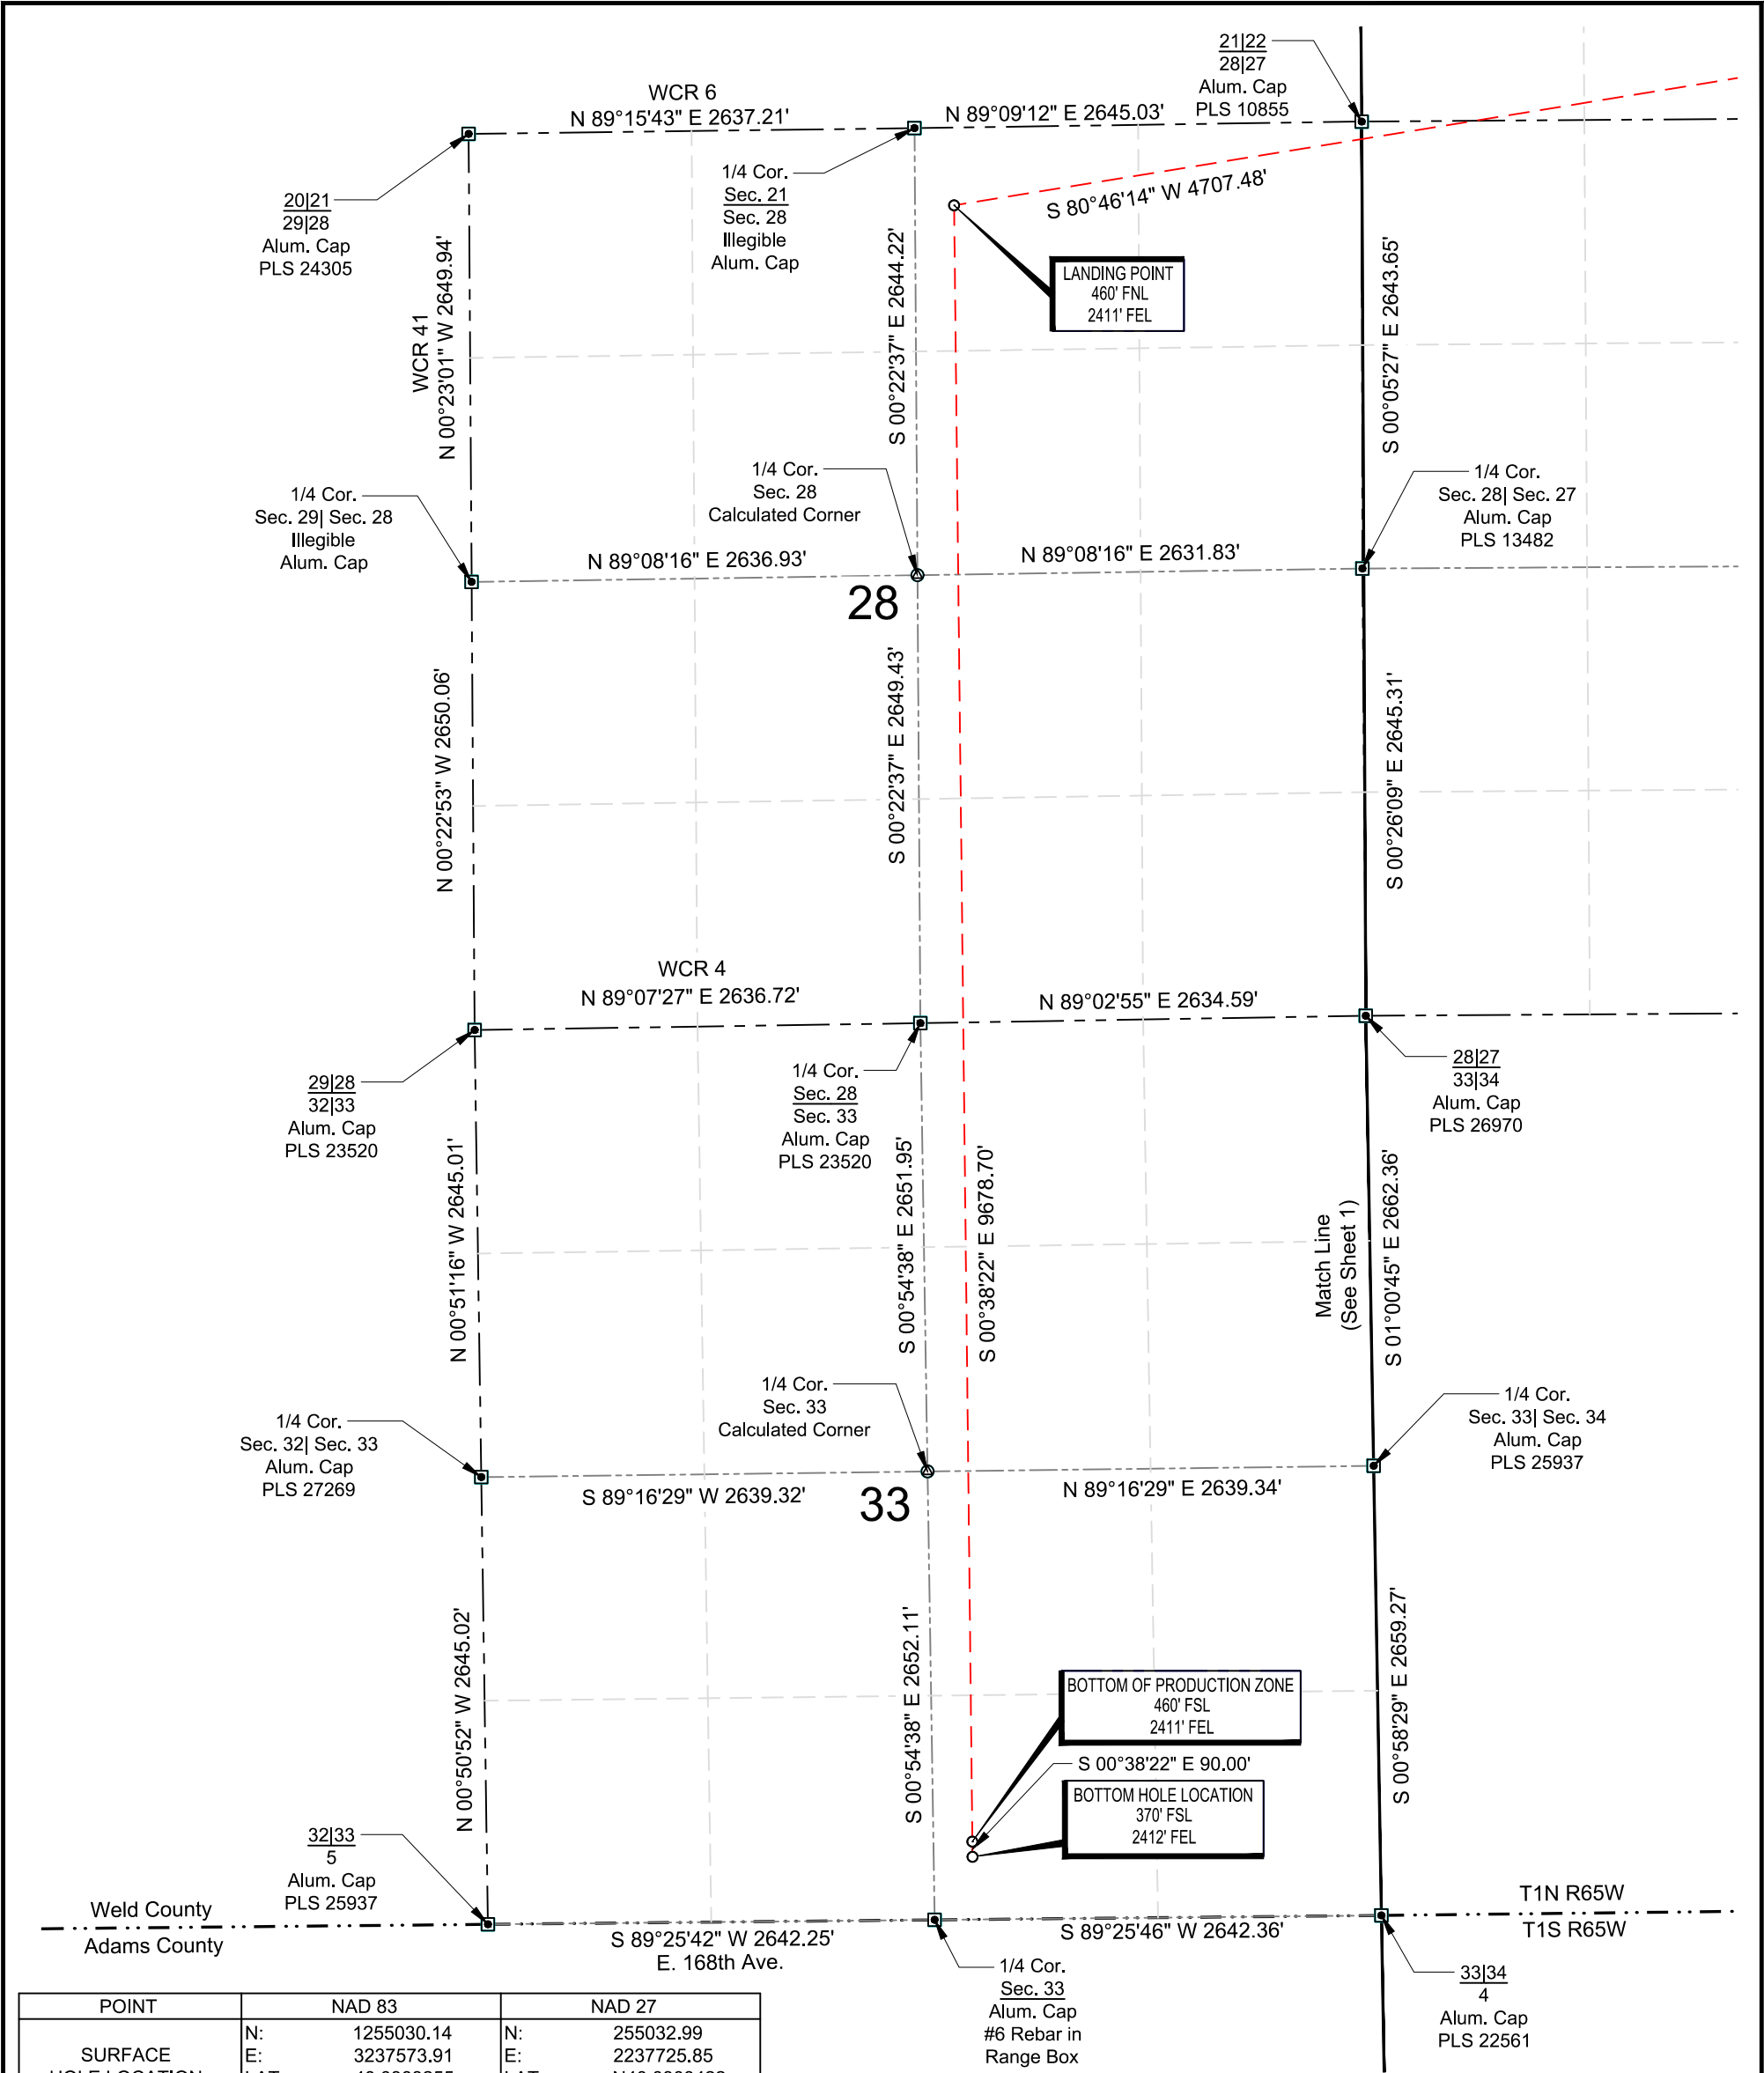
21|22
28|27
Alum. Cap
PLS 10855

WCR 6
N 89°15'43" E 2637.21'
N 89°09'12" E 2645.03'

20|21
29|28
Alum. Cap
PLS 24305

1/4 Cor.
Sec. 21
Sec. 28
Illegible
Alum. Cap

S 80°46'14" W 4707.48'

LANDING POINT
460' FNL
2411' FEL

WCR 41
N 00°23'01" W 2649.94'
S 00°22'37" E 2644.22'
S 00°05'27" E 2643.65'

1/4 Cor.
Sec. 28
Calculated Corner

1/4 Cor.
Sec. 29| Sec. 28
Illegible
Alum. Cap

1/4 Cor.
Sec. 28| Sec. 27
Alum. Cap
PLS 13482

N 89°08'16" E 2636.93'
N 89°08'16" E 2631.83'

28

N 00°22'53" W 2650.06'
S 00°22'37" E 2649.43'
S 00°26'09" E 2645.31'

WCR 4
N 89°07'27" E 2636.72'
N 89°02'55" E 2634.59'

29|28
32|33
Alum. Cap
PLS 23520

1/4 Cor.
Sec. 28
Sec. 33
Alum. Cap
PLS 23520

28|27
33|34
Alum. Cap
PLS 26970

N 00°51'16" W 2645.01'
S 00°54'38" E 2651.95'
S 00°38'22" E 9678.70'
Match Line
(See Sheet 1)
S 01°00'45" E 2662.36'

1/4 Cor.
Sec. 33
Calculated Corner

1/4 Cor.
Sec. 32| Sec. 33
Alum. Cap
PLS 27269

1/4 Cor.
Sec. 33| Sec. 34
Alum. Cap
PLS 25937

S 89°16'29" W 2639.32'
33
N 89°16'29" E 2639.34'

N 00°50'52" W 2645.02'
S 00°54'38" E 2652.11'
S 00°58'29" E 2659.27'

BOTTOM OF PRODUCTION ZONE
460' FSL
2411' FEL

S 00°38'22" E 90.00'

BOTTOM HOLE LOCATION
370' FSL
2412' FEL

32|33
5
Alum. Cap
PLS 25937

Weld County
Adams County

T1N R65W
T1S R65W

S 89°25'42" W 2642.25'
E. 168th Ave.
S 89°25'46" W 2642.36'

1/4 Cor.
Sec. 33
Alum. Cap
#6 Rebar in
Range Box

33|34
4
Alum. Cap
PLS 22561

| POINT | NAD 83 | | NAD 27 | |
|---|---|---|---|---|
| SURFACE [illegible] | N: | 1255030.14 | N: | 255032.99 |
| | E: | 3237573.91 | E: | 2237725.85 |